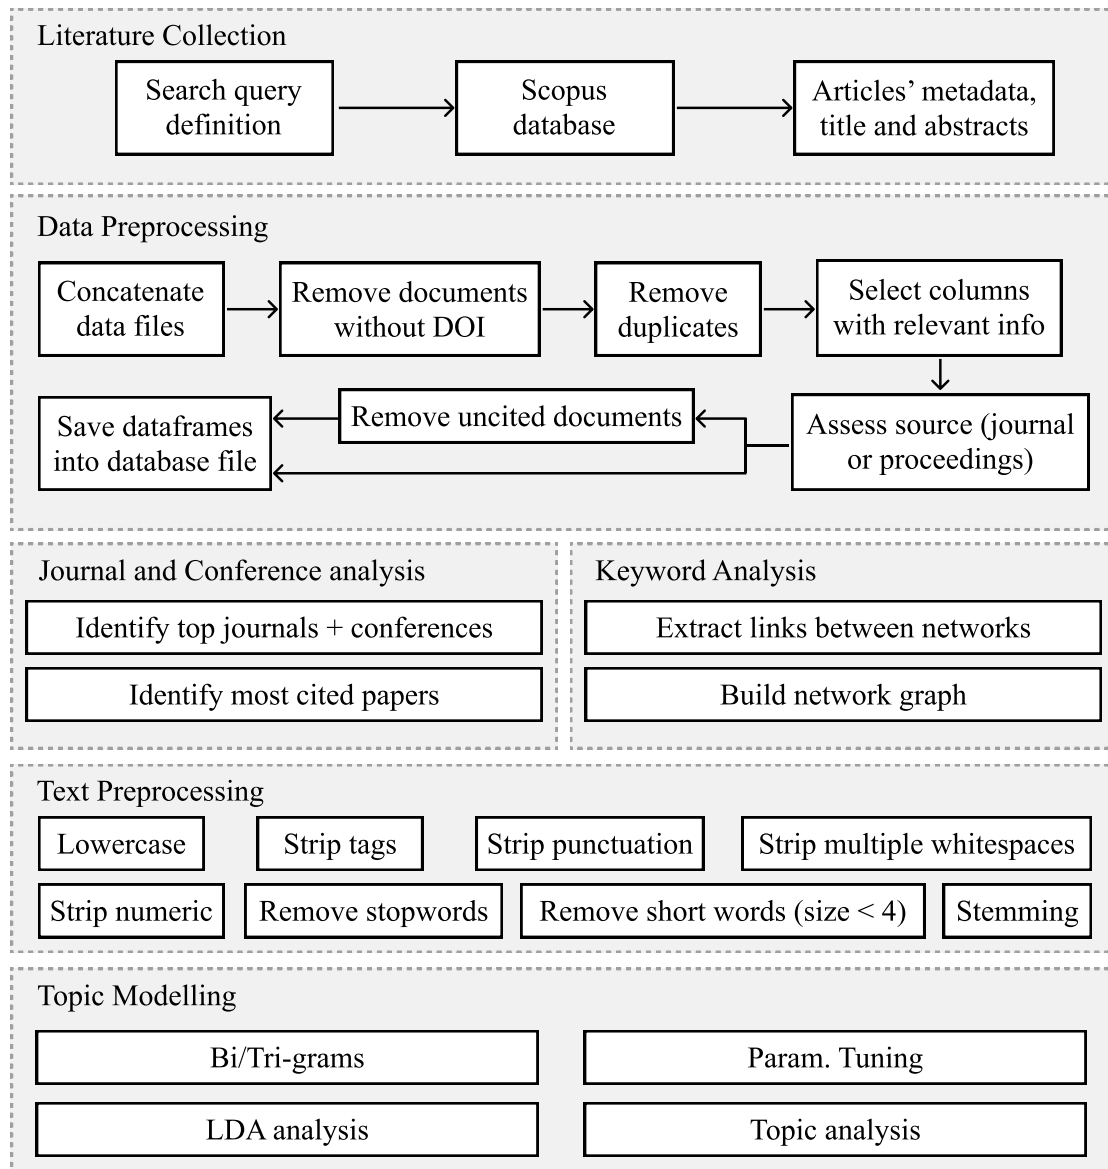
Literature Collection

Search query definition

Scopus database

Articles' metadata, title and abstracts

Data Preprocessing

Concatenate data files

Remove documents without DOI

Remove duplicates

Select columns with relevant info

Assess source (journal or proceedings)

Remove uncited documents

Save dataframes into database file

Journal and Conference analysis

Identify top journals + conferences

Identify most cited papers

Keyword Analysis

Extract links between networks

Build network graph

Text Preprocessing

Lowercase

Strip tags

Strip punctuation

Strip multiple whitespaces

Strip numeric

Remove stopwords

Remove short words (size < 4)

Stemming

Topic Modelling

Bi/Tri-grams

Param. Tuning

LDA analysis

Topic analysis